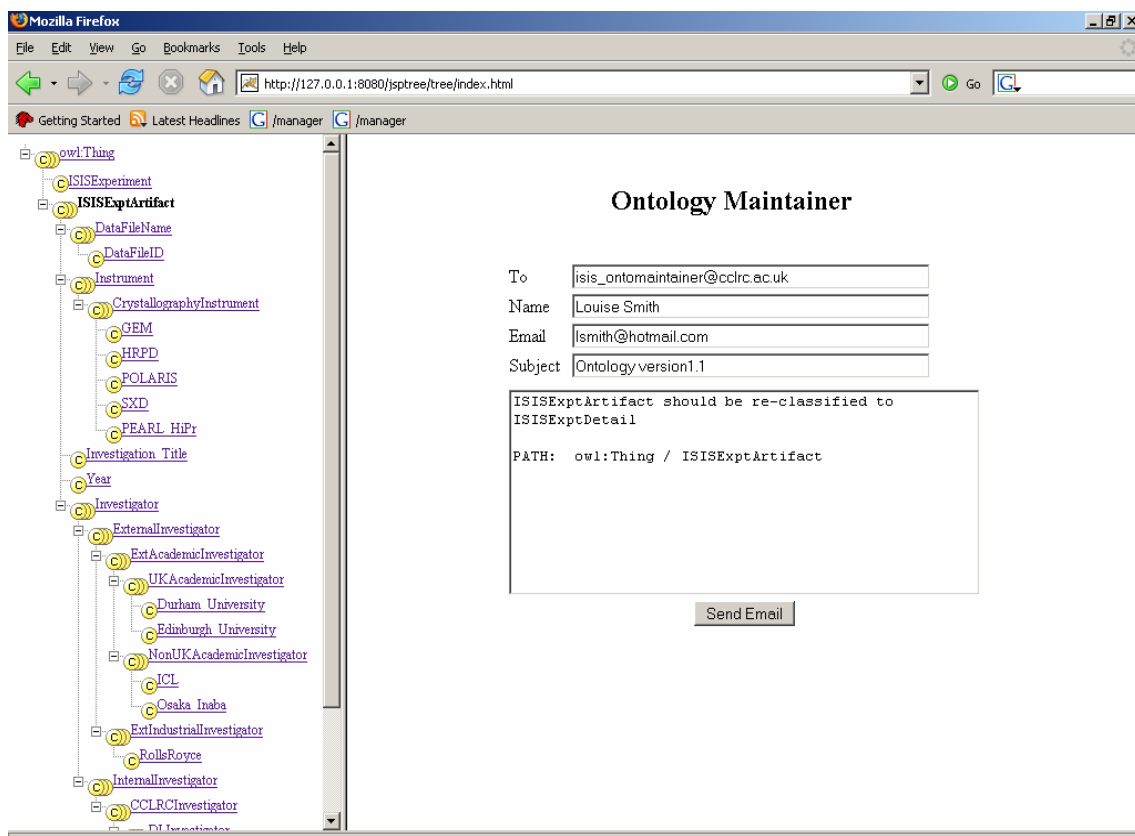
Mozilla Firefox

File Edit View Go Bookmarks Tools Help

http://127.0.0.1:8080/jsptree/tree/index.html

Go

Getting Started Latest Headlines /manager /manager

owl:Thing
ISISExperiment
ISISExptArtifact
DataFileName
DataFileID
Instrument
CrystallographyInstrument
GEM
HRPD
POLARIS
SXD
PEARL_HiPr
Investigation_Title
Year
Investigator
ExternalInvestigator
ExtAcademicInvestigator
UKAcademicInvestigator
Durham_University
Edinburgh_University
NonUKAcademicInvestigator
ICL
Osaka_Inaba
ExtIndustrialInvestigator
RollsRoyce
InternalInvestigator
CCLRCInvestigator
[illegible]

Ontology Maintainer

To isis_ontomaintainer@cclrc.ac.uk
Name Louise Smith
Email lsmith@hotmail.com
Subject Ontology version1.1

ISISExptArtifact should be re-classified to ISISExptDetail

PATH: owl:Thing / ISISExptArtifact

Send Email